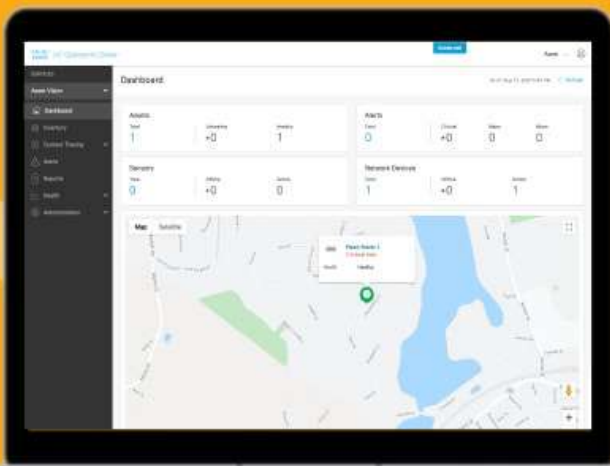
IoT Operations Dashboard

Asset Vision

Dashboard

Inventory

Reports

Health

Administration

Dashboard

Assets

Total
1

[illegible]
+0

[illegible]
1

Alerts

Total
0

Critical
+0

Major
0

Minor
0

Sensors

Total
0

Offline
+0

Active
0

Network Devices

Total
1

Offline
+0

Active
1

Map

Satellite

Health

Healthy